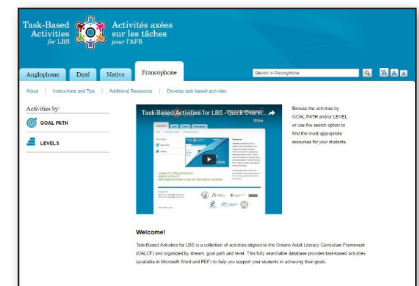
Task-Based Activities for LBS

Activités axées sur les tâches pour l'AFB

Anglophone Deaf Native Francophone

Search in Francophone

About | Instructions and Tips | Additional Resources | Develop task-based activities

Activities by:

GOAL PATH

LEVELS

Task-Based Activities for LBS - Quick Overv...

Browse the activities by GOAL PATH and/or LEVEL or use the search option to find the most appropriate resources for your students.

Welcome!

Task-Based Activities for LBS is a collection of activities aligned to the Ontario Adult Literacy Curriculum Framework (OALCF) and organized by stream, goal path and level. The fully searchable database provides task-based activities (available in Microsoft Word and PDF) to help you support your students in achieving their goals.